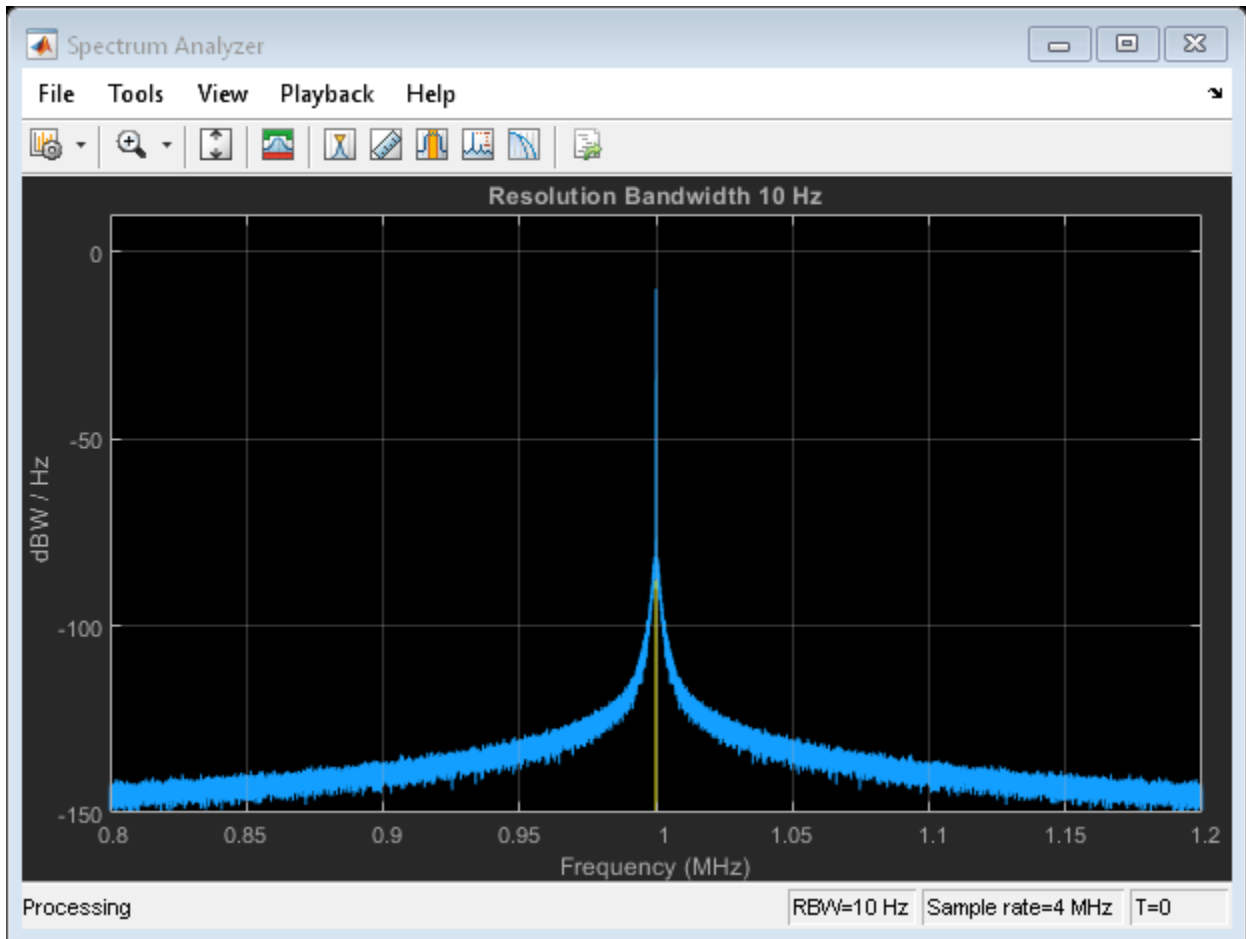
Spectrum Analyzer

File Tools View Playback Help

Resolution Bandwidth 10 Hz

0

-50

-100

-150

dBW / Hz

0.8 0.85 0.9 0.95 1 1.05 1.1 1.15 1.2

Frequency (MHz)

Processing

RBW=10 Hz

Sample rate=4 MHz

T=0